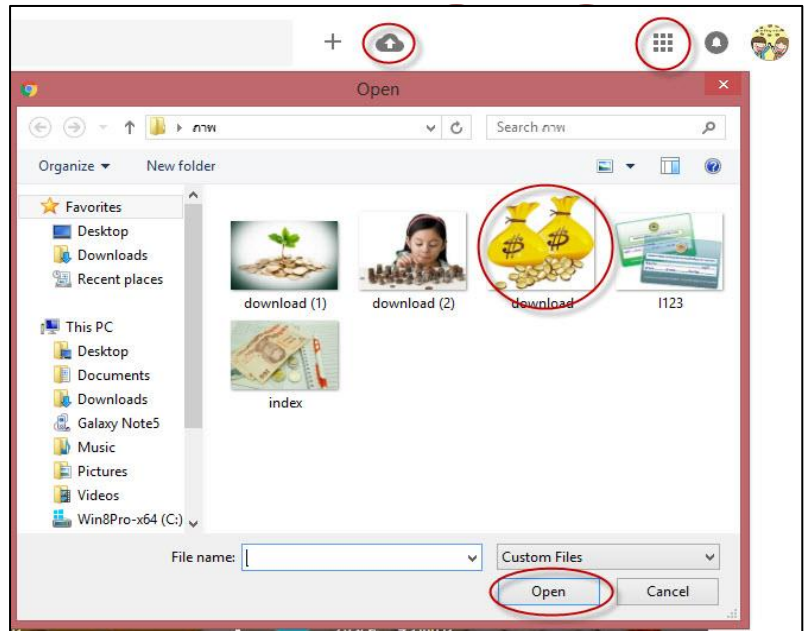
+

Open

ภาพ

Search ภาพ

Organize ▾ New folder

Favorites
Desktop
Downloads
Recent places

This PC
Desktop
Documents
Downloads
Galaxy Note5
Music
Pictures
Videos
Win8Pro-x64 (C:)

download (1)
download (2)
download
I123
index

File name:
Custom Files
Open
Cancel